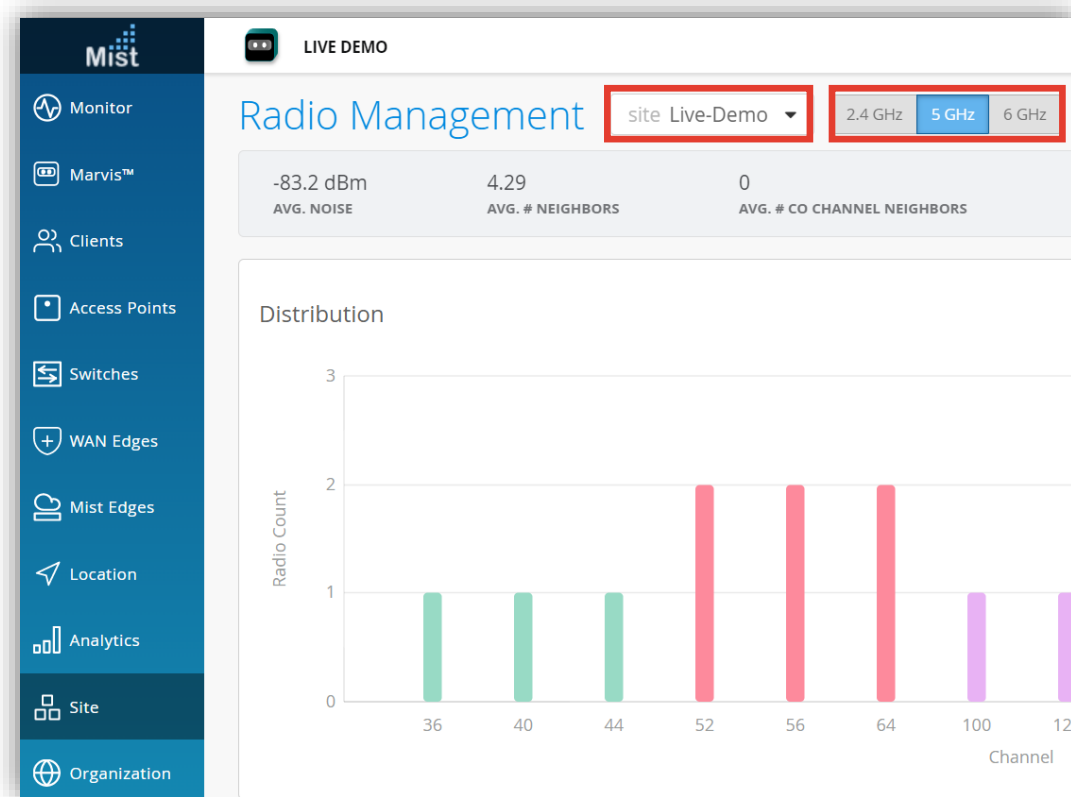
Mist

LIVE DEMO

Monitor
Marvis™
Clients
Access Points
Switches
WAN Edges
Mist Edges
Location
Analytics
Site
Organization

Radio Management

site Live-Demo

2.4 GHz
5 GHz
6 GHz

-83.2 dBm
AVG. NOISE

4.29
AVG. # NEIGHBORS

0
AVG. # CO CHANNEL NEIGHBORS

Distribution

Radio Count

3
2
1
0

36
40
44
52
56
64
100
12

Channel